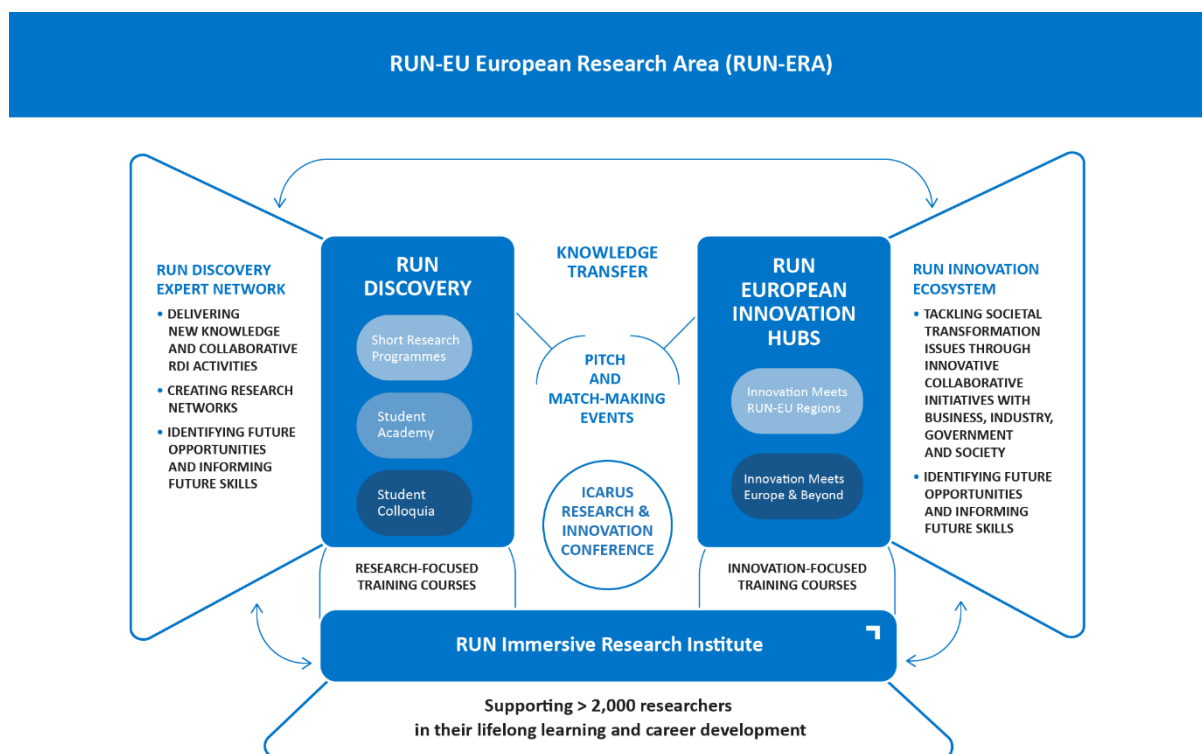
RUN-EU European Research Area (RUN-ERA)

RUN DISCOVERY EXPERT NETWORK

• DELIVERING NEW KNOWLEDGE AND COLLABORATIVE RDI ACTIVITIES
• CREATING RESEARCH NETWORKS
• IDENTIFYING FUTURE OPPORTUNITIES AND INFORMING FUTURE SKILLS

RUN DISCOVERY

Short Research Programmes

Student Academy

Student Colloquia

RESEARCH-FOCUSED TRAINING COURSES

KNOWLEDGE TRANSFER

PITCH AND MATCH-MAKING EVENTS

ICARUS RESEARCH & INNOVATION CONFERENCE

RUN EUROPEAN INNOVATION HUBS

Innovation Meets RUN-EU Regions

Innovation Meets Europe & Beyond

INNOVATION-FOCUSED TRAINING COURSES

RUN INNOVATION ECOSYSTEM

• TACKLING SOCIETAL TRANSFORMATION ISSUES THROUGH INNOVATIVE COLLABORATIVE INITIATIVES WITH BUSINESS, INDUSTRY, GOVERNMENT AND SOCIETY
• IDENTIFYING FUTURE OPPORTUNITIES AND INFORMING FUTURE SKILLS

RUN Immersive Research Institute

Supporting > 2,000 researchers in their lifelong learning and career development